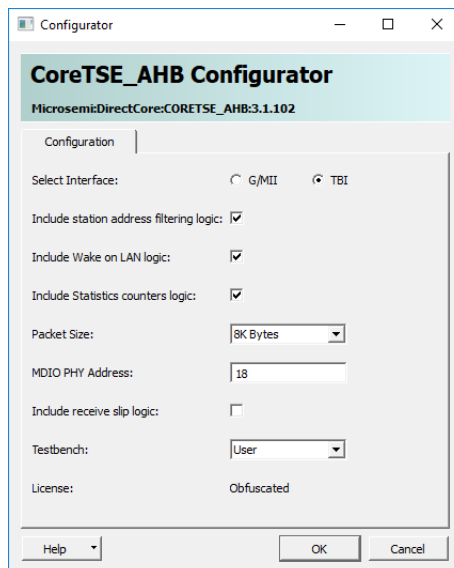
Configurator

CoreTSE_AHB Configurator

Microsemi:DirectCore:CORETSE_AHB:3.1.102

Configuration

Select Interface: G/MII TBI

Include station address filtering logic:

Include Wake on LAN logic:

Include Statistics counters logic:

Packet Size: 8K Bytes

MDIO PHY Address: 18

Include receive slip logic:

Testbench: User

License: Obfuscated

Help OK Cancel